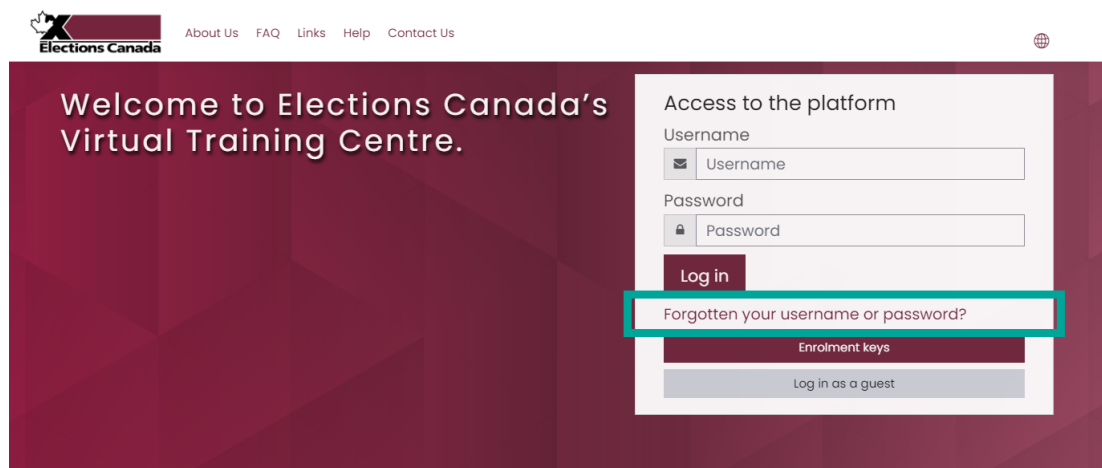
Elections Canada

About Us FAQ Links Help Contact Us

Welcome to Elections Canada's Virtual Training Centre.

Access to the platform

Username

Username

Password

Password

Log in

Forgotten your username or password?

Enrolment keys

Log in as a guest